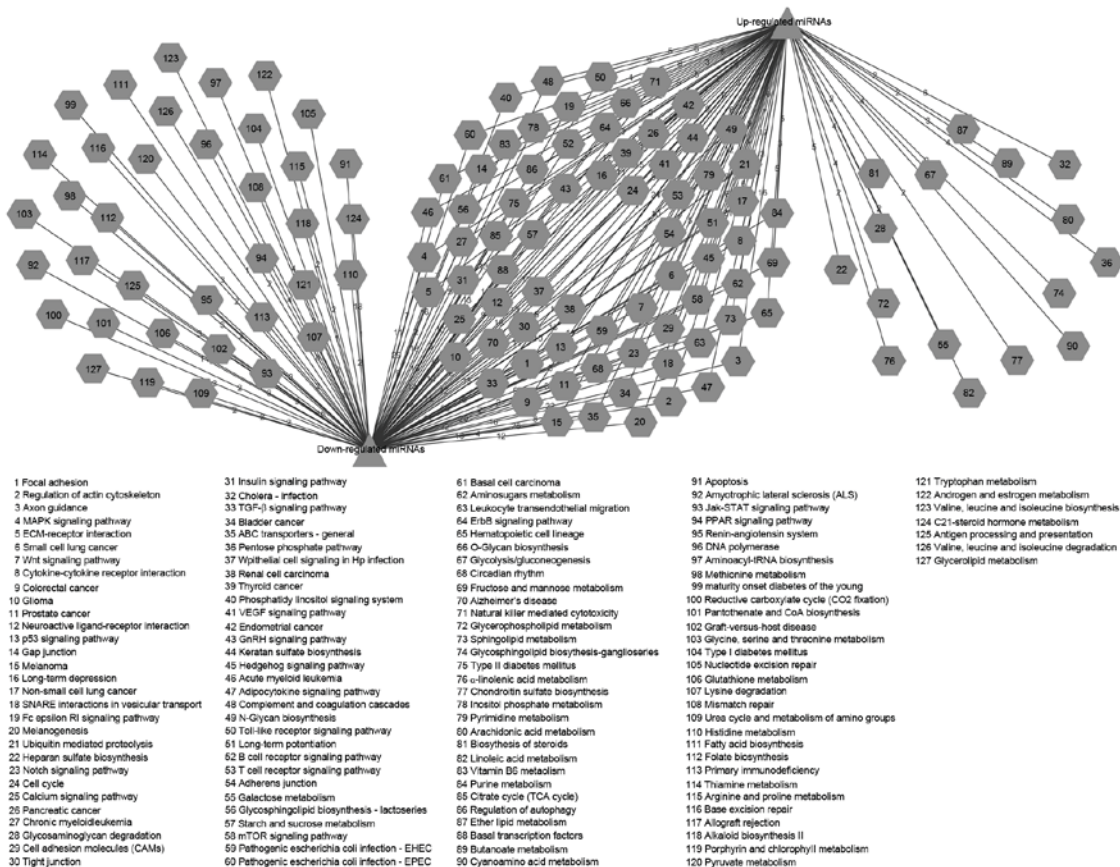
Up-regulated miRNAs

123, 97, 122, 111, 126, 105, 99, 104, 96, 116, 120, 115, 91, 114, 108, 98, 124, 112, 118, 103, 94, 110, 117, 92, 121, 125, 95, 113, 100, 101, 106, 102, 107, 93, 127, 119, 109

48, 50, 71, 40, 19, 66, 42, 60, 78, 83, 52, 64, 26, 44, 49, 14, 86, 39, 61, 16, 41, 21, 43, 24, 79, 56, 75, 53, 17, 46, 27, 85, 57, 84, 51, 54, 8, 4, 88, 45, 69, 31, 6, 62, 5, 12, 37, 58, 25, 38, 7, 73, 65, 30, 59, 29, 10, 70, 13, 63, 1, 68, 23, 18, 3, 33, 11, 34, 47, 9, 2, 15, 35, 20

87, 89, 32, 81, 67, 80, 28, 36, 22, 74, 72, 55, 76, 77, 90, 82

Down-regulated miRNAs

1 Focal adhesion
2 Regulation of actin cytoskeleton
3 Axon guidance
4 MAPK signaling pathway
5 ECM-receptor interaction
6 Small cell lung cancer
7 Wnt signaling pathway
8 Cytokine-cytokine receptor interaction
9 Colorectal cancer
10 Glioma
11 Prostate cancer
12 Neuroactive ligand-receptor interaction
13 p53 signaling pathway
14 Gap junction
15 Melanoma
16 Long-term depression
17 Non-small cell lung cancer
18 SNARE interactions in vesicular transport
19 Fc epsilon RI signaling pathway
20 Melanogenesis
21 Ubiquitin mediated proteolysis
22 Heparan sulfate biosynthesis
23 Notch signaling pathway
24 Cell cycle
25 Calcium signaling pathway
26 Pancreatic cancer
27 Chronic myeloid leukemia
28 Glycosaminoglycan degradation
29 Cell adhesion molecules (CAMs)
30 Tight junction

31 Insulin signaling pathway
32 Cholera - Infection
33 TGF-β signaling pathway
34 Bladder cancer
35 ABC transporters - general
36 Pentose phosphate pathway
37 Wpithelial cell signaling in Hp infection
38 Renal cell carcinoma
39 Thyroid cancer
40 Phosphatidy linositol signaling system
41 VEGF signaling pathway
42 Endometrial cancer
43 GnRH signaling pathway
44 Keratan sulfate biosynthesis
45 Hedgehog signaling pathway
46 Acute myeloid leukemia
47 Adipocytokine signaling pathway
48 Complement and coagulation cascades
49 N-Glycan biosynthesis
50 Toll-like receptor signaling pathway
51 Long-term potentiation
52 B cell receptor signaling pathway
53 T cell receptor signaling pathway
54 Adherens junction
55 Galactose metabolism
56 Glycosphingolipid biosynthesis - lactoseries
57 Starch and sucrose metabolism
58 mTOR signaling pathway
59 Pathogenic escherichia coli infection - EHEC
60 Pathogenic escherichia coli infection - EPEC

61 Basal cell carcinoma
62 Aminosugars metabolism
63 Leukocyte transendothelial migration
64 ErbB signaling pathway
65 Hematopoietic cell lineage
66 O-Glycan biosynthesis
67 Glycolysis/gluconeogenesis
68 Circadian rhythm
69 Fructose and mannose metabolism
70 Alzheimer's disease
71 Natural killer mediated cytotoxicity
72 Glycerophospholipid metabolism
73 Sphingolipid metabolism
74 Glycosphingolipid biosythesis-ganglioseries
75 Type II diabetes mellitus
76 α-linolenic acid metabolism
77 Chondroitin sulfate biosynthesis
78 Inositol phosphate metabolism
79 Pyrimidine metabolism
80 Arachidonic acid metabolism
81 Biosythesis of steroids
82 Linoleic acid metabolism
83 Vitamin B6 metaolism
84 Purine metabolism
85 Citrate cycle (TCA cycle)
86 Regulation of autophagy
87 Ether lipid metabolism
88 Basel transcription factors
89 Butanoate metabolism
90 Cyanoamino acid metabolism

91 Apoptosis
92 Amyotrophic lateral sclerosis (ALS)
93 Jak-STAT signaling pathway
94 PPAR signaling pathway
95 Renin-angiotensin system
96 DNA polymerase
97 Aminoacyl-tRNA biosynthesis
98 Methionine metabolism
99 maturity onset diabetes of the young
100 Reductive carboxylate cycle (CO2 fixation)
101 Pantothenate and CoA biosynthesis
102 Graft-versus-host disease
103 Glycine, serine and threonine metabolism
104 Type I diabetes mellitus
105 Nucleotide excision repair
106 Glutathione metabolism
107 Lysine degradation
108 Mismatch repair
109 Urea cycle and metabolism of amino groups
110 Histidine metabolism
111 Fatty acid biosynthesis
112 Folate biosynthesis
113 Primary immunodeficiency
114 Thiamine metabolism
115 Arginine and proline metabolism
116 Base excision repair
117 Allograft rejection
118 Alkaloid biosynthesis II
119 Porphyrin and chlorophyll metabolism
120 Pyruvate metabolism

121 Tryptophan metabolism
122 Androgen and estrogen metabolism
123 Valine, leucine and isoleucine biosynthesis
124 C21-steroid hormone metabolism
125 Antigen processing and presentation
126 Valine, leucine and isoleucine degradation
127 Glycerolipid metabolism